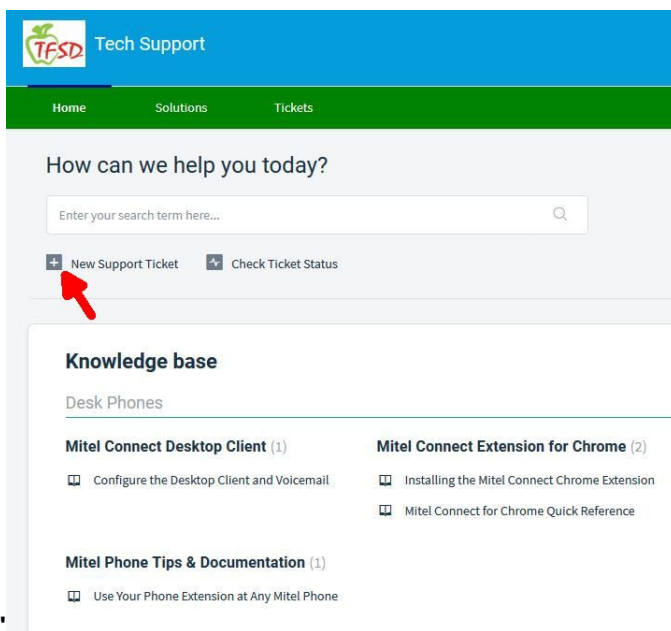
TFSD Tech Support

Home Solutions Tickets

How can we help you today?

Enter your search term here...

New Support Ticket Check Ticket Status

Knowledge base

Desk Phones

Mitel Connect Desktop Client (1)

Configure the Desktop Client and Voicemail

Mitel Connect Extension for Chrome (2)

Installing the Mitel Connect Chrome Extension

Mitel Connect for Chrome Quick Reference

Mitel Phone Tips & Documentation (1)

Use Your Phone Extension at Any Mitel Phone